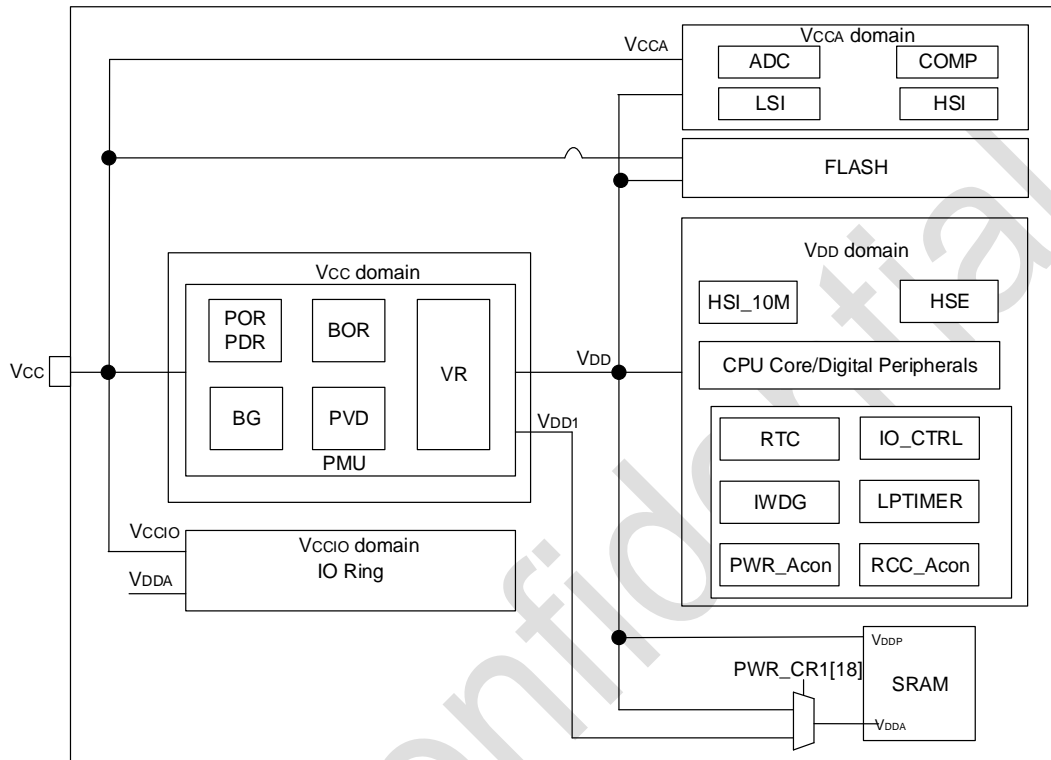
VCCA

VCCA domain

ADC

COMP

LSI

HSI

FLASH

VDD domain

HSI_10M

HSE

CPU Core/Digital Peripherals

RTC

IO_CTRL

IWDG

LPTIMER

PWR_Acon

RCC_Acon

VCC domain

POR PDR

BOR

VR

BG

PVD

PMU

VCC

VDD

VDD1

VCCIO

VCCIO domain IO Ring

VDDA

VDDP

PWR_CR1[18]

SRAM

VDDA

confidential